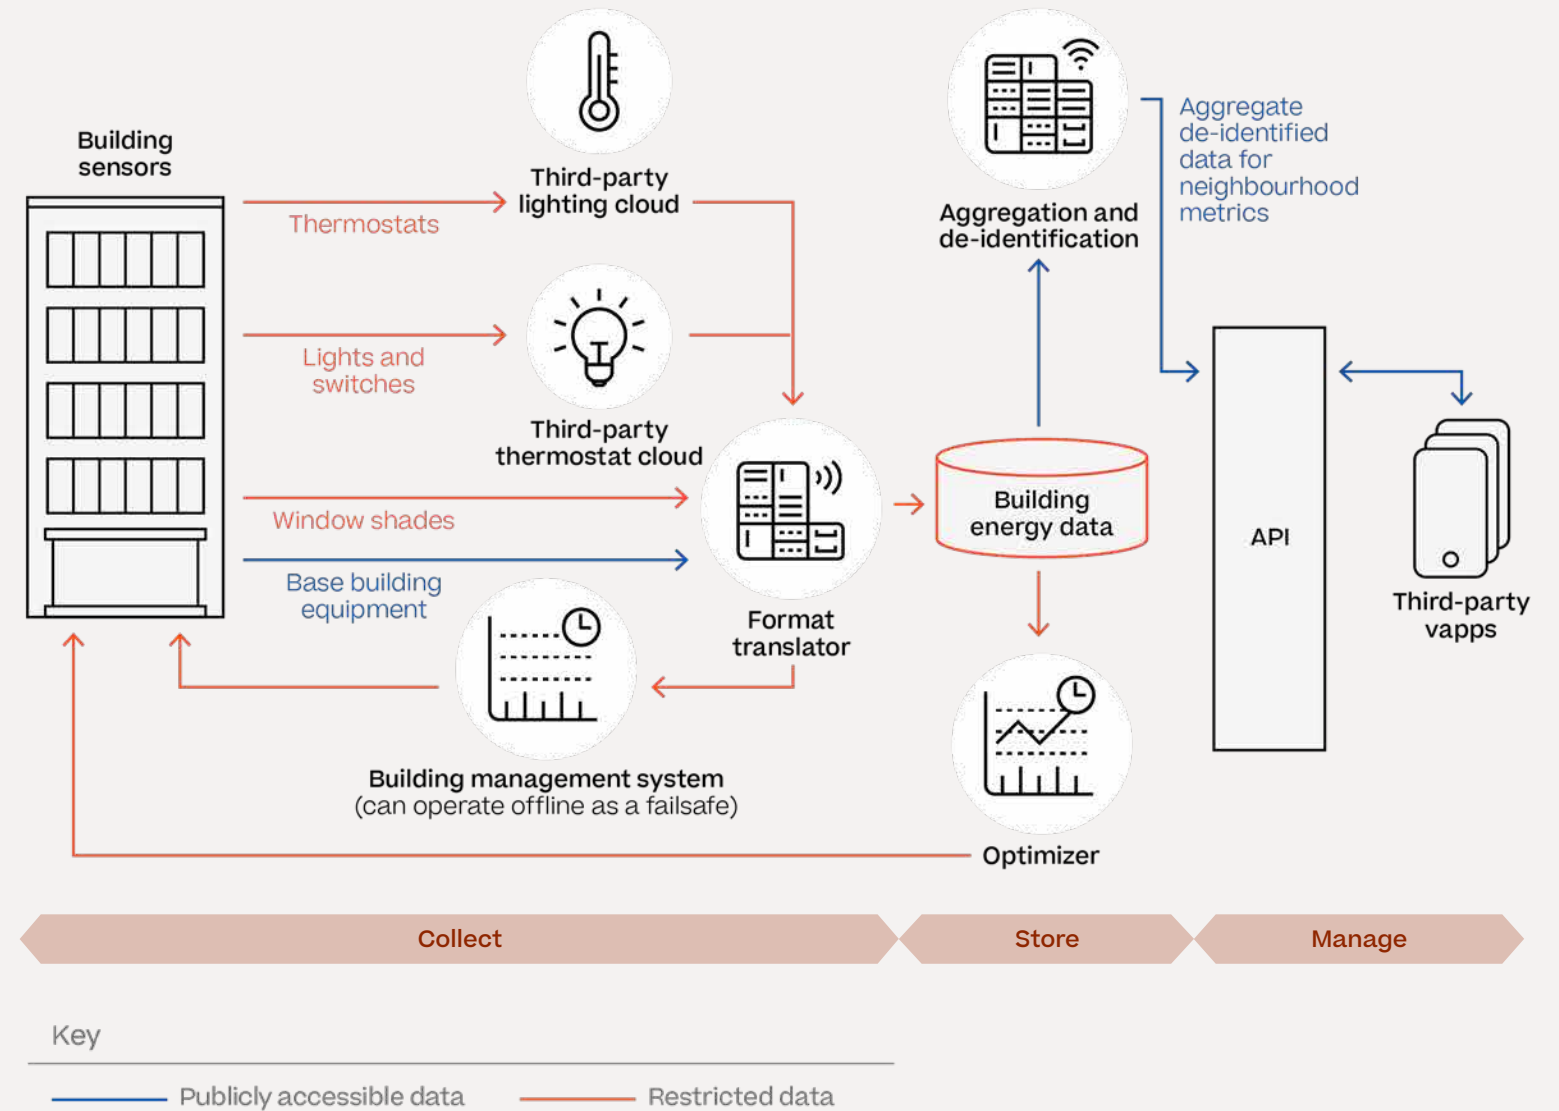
Building sensors

Thermostats

Third-party lighting cloud

Lights and switches

Third-party thermostat cloud

Window shades

Base building equipment

Format translator

Building management system (can operate offline as a failsafe)

Aggregation and de-identification

Aggregate de-identified data for neighbourhood metrics

Building energy data

Optimizer

API

Third-party vapps

Collect

Store

Manage

Key

Publicly accessible data

Restricted data